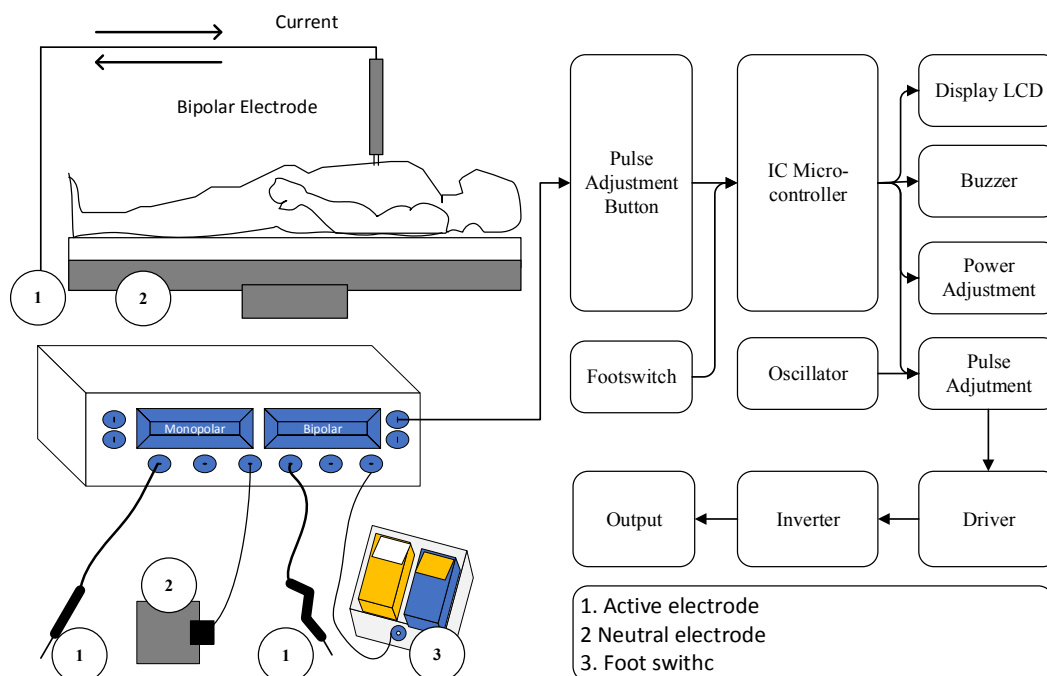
Current

Bipolar Electrode

1

2

Monopolar

Bipolar

2

1

1

3

Pulse Adjustment Button

IC Micro-controller

Display LCD

Buzzer

Power Adjustment

Footswitch

Oscillator

Pulse Adjutment

Output

Inverter

Driver

1. Active electrode
2 Neutral electrode
3. Foot swithc